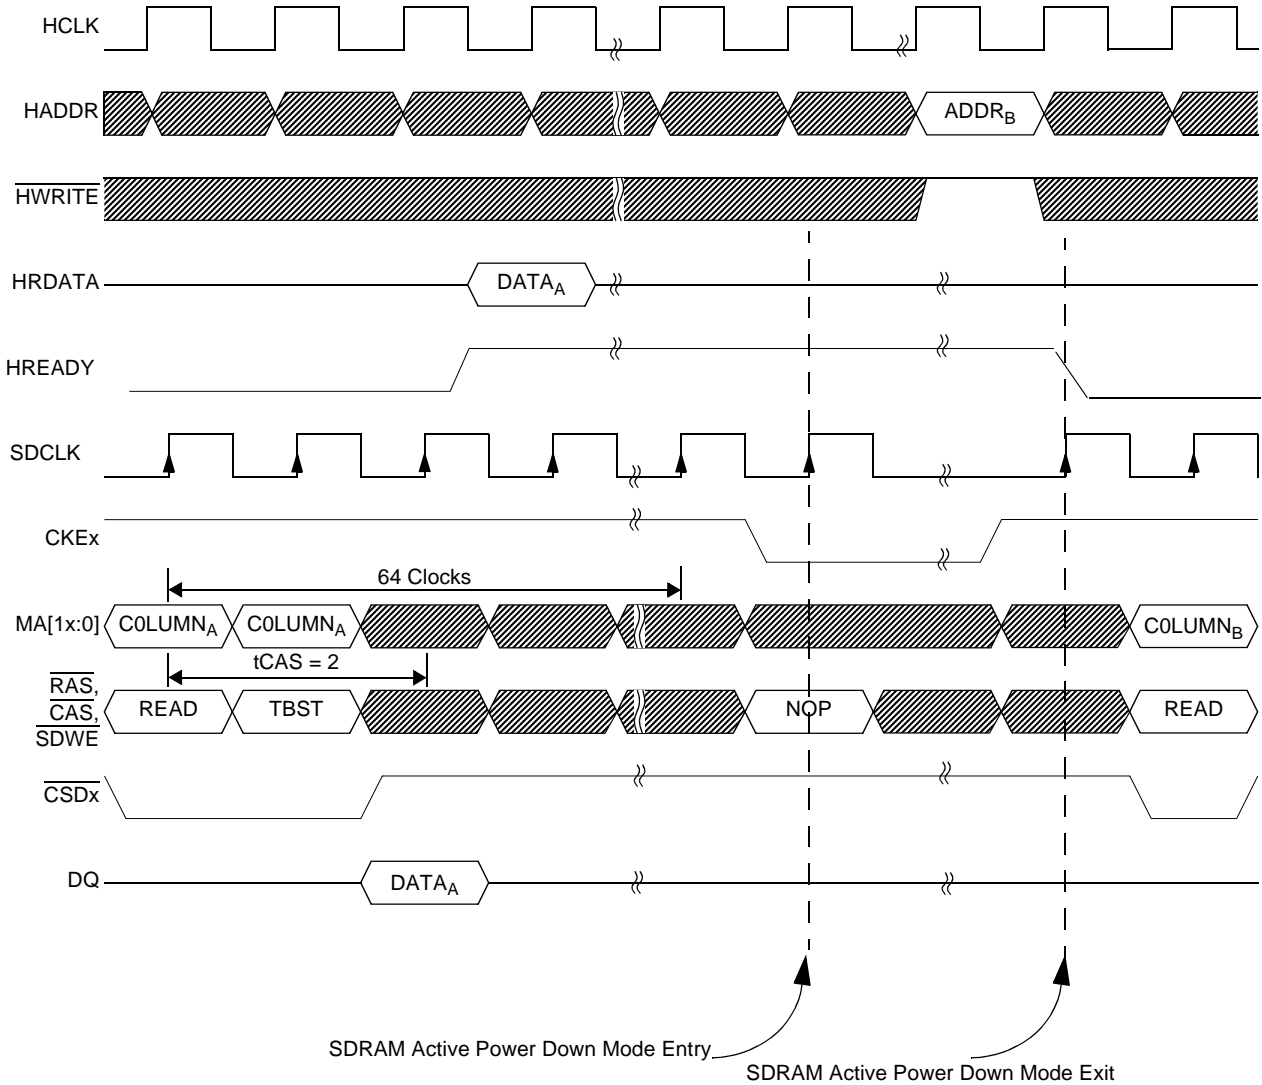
HCLK

HADDR

$ADDR_B$

$\overline{HWRITE}$

HRDATA

$DATA_A$

HREADY

SDCLK

CKEx

64 Clocks

MA[1x:0]

$C0LUMN_A$

$C0LUMN_A$

$C0LUMN_B$

tCAS = 2

$\overline{RAS}$, $\overline{CAS}$, $\overline{SDWE}$

READ

TBST

NOP

READ

$\overline{CSDx}$

DQ

$DATA_A$

SDRAM Active Power Down Mode Entry

SDRAM Active Power Down Mode Exit